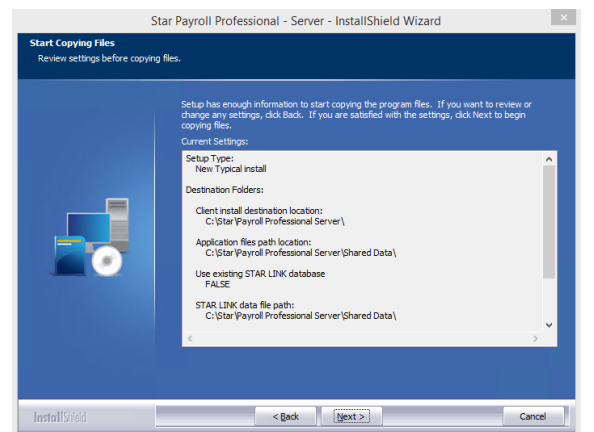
Star Payroll Professional - Server - InstallShield Wizard

Start Copying Files

Review settings before copying files.

Setup has enough information to start copying the program files. If you want to review or change any settings, click Back. If you are satisfied with the settings, click Next to begin copying files.

Current Settings:

Setup Type:
New Typical install

Destination Folders:

Client install destination location:
C:\Star\Payroll Professional Server\

Application files path location:
C:\Star\Payroll Professional Server\Shared Data\

Use existing STAR LINK database
FALSE

STAR LINK data file path:
C:\Star\Payroll Professional Server\Shared Data\

InstallShield

< Back

Next >

Cancel